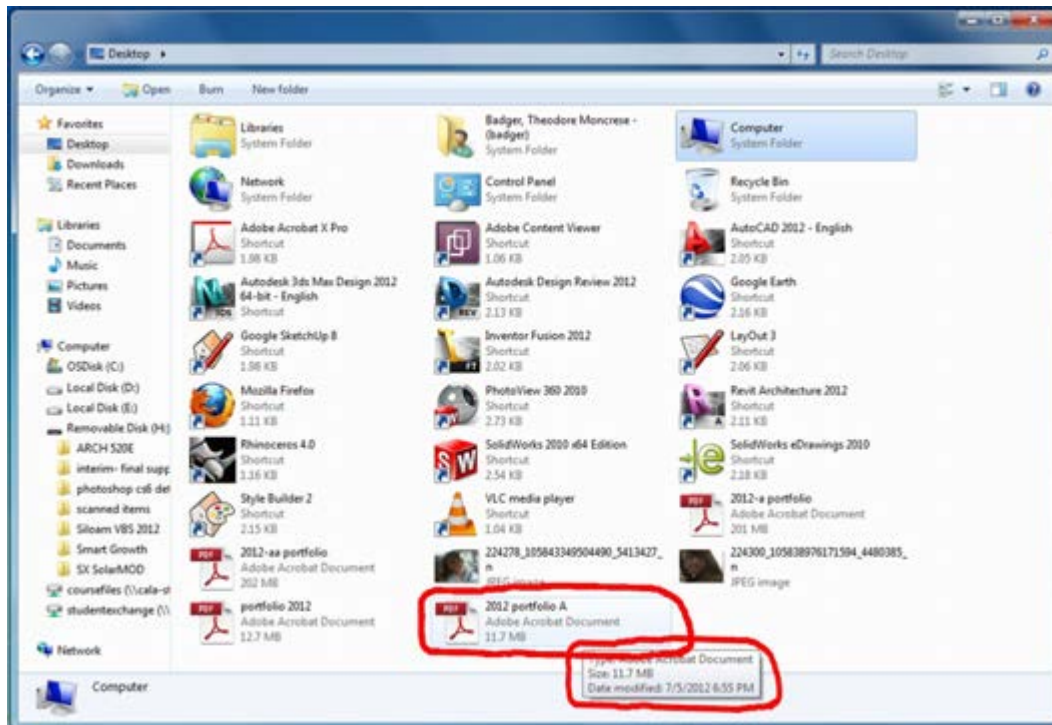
Desktop ▸

Search Desktop

Organize ▾ Open Burn New folder

Favorites
Desktop
Downloads
Recent Places

Libraries
Documents
Music
Pictures
Videos

Computer
OSDisk (C:)
Local Disk (D:)
Local Disk (E:)
Removable Disk (H:)
ARCH 520E
interim- final supp
photoshop cs6 det
scanned items
Siloam VBS 2012
Smart Growth
SX SolarMOD
coursefiles (\\cala-st
studentexchange (\\

Network

Libraries
System Folder

Badger, Theodore Moncrese - (badger)
System Folder

Computer
System Folder

Network
System Folder

Control Panel
System Folder

Recycle Bin
System Folder

Adobe Acrobat X Pro
Shortcut
1.98 KB

Adobe Content Viewer
Shortcut
1.06 KB

AutoCAD 2012 - English
Shortcut
2.05 KB

Autodesk 3ds Max Design 2012 64-bit - English
Shortcut

Autodesk Design Review 2012
Shortcut
2.13 KB

Google Earth
Shortcut
2.16 KB

Google SketchUp 8
Shortcut
1.98 KB

Inventor Fusion 2012
Shortcut
2.02 KB

LayOut 3
Shortcut
2.06 KB

Mozilla Firefox
Shortcut
1.11 KB

PhotoView 360 2010
Shortcut
2.73 KB

Revit Architecture 2012
Shortcut
2.11 KB

Rhinoceros 4.0
Shortcut
1.16 KB

SolidWorks 2010 x64 Edition
Shortcut
2.54 KB

SolidWorks eDrawings 2010
Shortcut
2.18 KB

Style Builder 2
Shortcut
2.15 KB

VLC media player
Shortcut
1.04 KB

2012-a portfolio
Adobe Acrobat Document
201 MB

2012-aa portfolio
Adobe Acrobat Document
202 MB

224278_1058433349504490_5413427_n
JPEG image

224300_1058389761715​94_4480385_n
JPEG image

portfolio 2012
Adobe Acrobat Document
12.7 MB

2012 portfolio A
Adobe Acrobat Document
11.7 MB

Type: Adobe Acrobat Document
Size: 11.7 MB
Date modified: 7/5/2012 6:55 PM

Computer